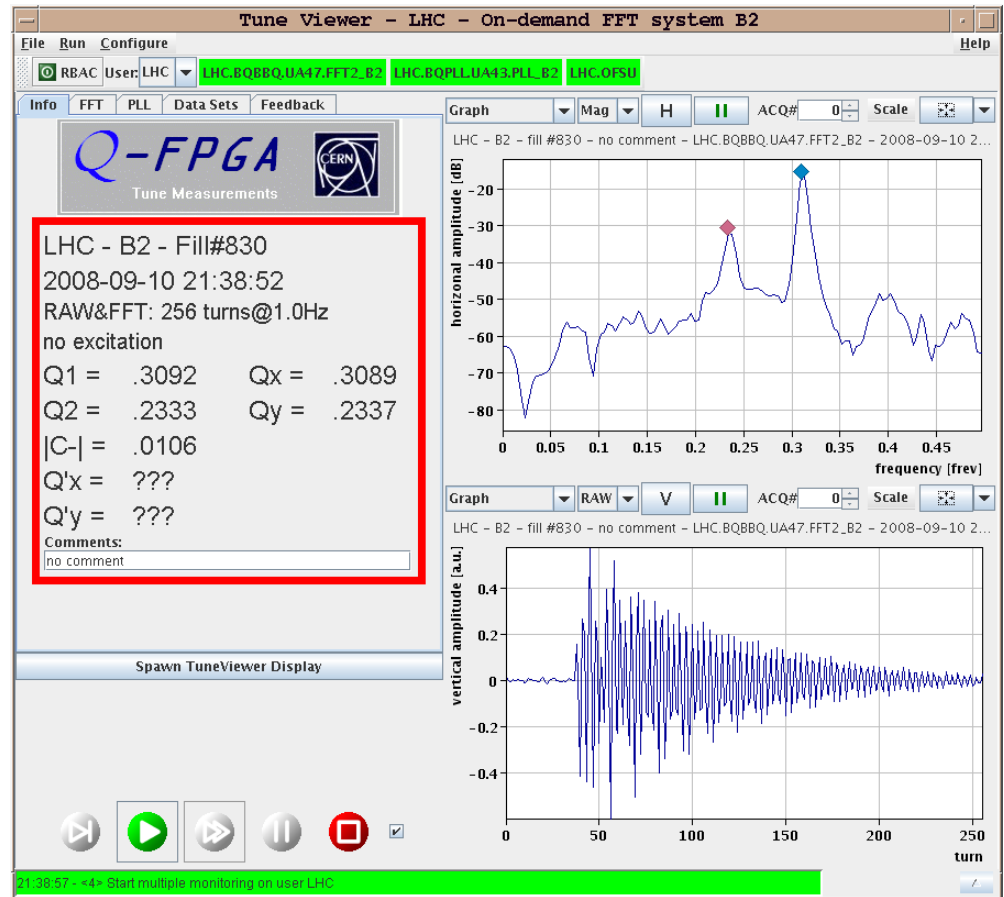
Tune Viewer - LHC - On-demand FFT system B2

File Run Configure Help

RBAC User: LHC LHC.BQBBQ.UA47.FFT2_B2 LHC.BQPLL.UA43.PLL_B2 LHC.OFSU

Info FFT PLL Data Sets Feedback

Q-FPGA
Tune Measurements
CERN

LHC - B2 - Fill#830
2008-09-10 21:38:52
RAW&FFT: 256 turns@1.0Hz
no excitation

| | | | |
|---|---|---|---|
| Q1 = | .3092 | Qx = | .3089 |
| Q2 = | .2333 | Qy = | .2337 |
| \|C-\| = | .0106 | | |
| Q'x = | ??? | | |
| Q'y = | ??? | | |

Comments:
no comment

Spawn TuneViewer Display

Graph Mag H II ACQ# 0 Scale
LHC - B2 - fill #830 - no comment - LHC.BQBBQ.UA47.FFT2_B2 - 2008-09-10 2...
horizonal amplitude [dB]
-20 -30 -40 -50 -60 -70 -80
0 0.05 0.1 0.15 0.2 0.25 0.3 0.35 0.4 0.45
frequency [frev]

Graph RAW V II ACQ# 0 Scale
LHC - B2 - fill #830 - no comment - LHC.BQBBQ.UA47.FFT2_B2 - 2008-09-10 2...
vertical amplitude [a.u.]
0.4 0.2 0 -0.2 -0.4
0 50 100 150 200 250
turn

21:38:57 - <4> Start multiple monitoring on user LHC